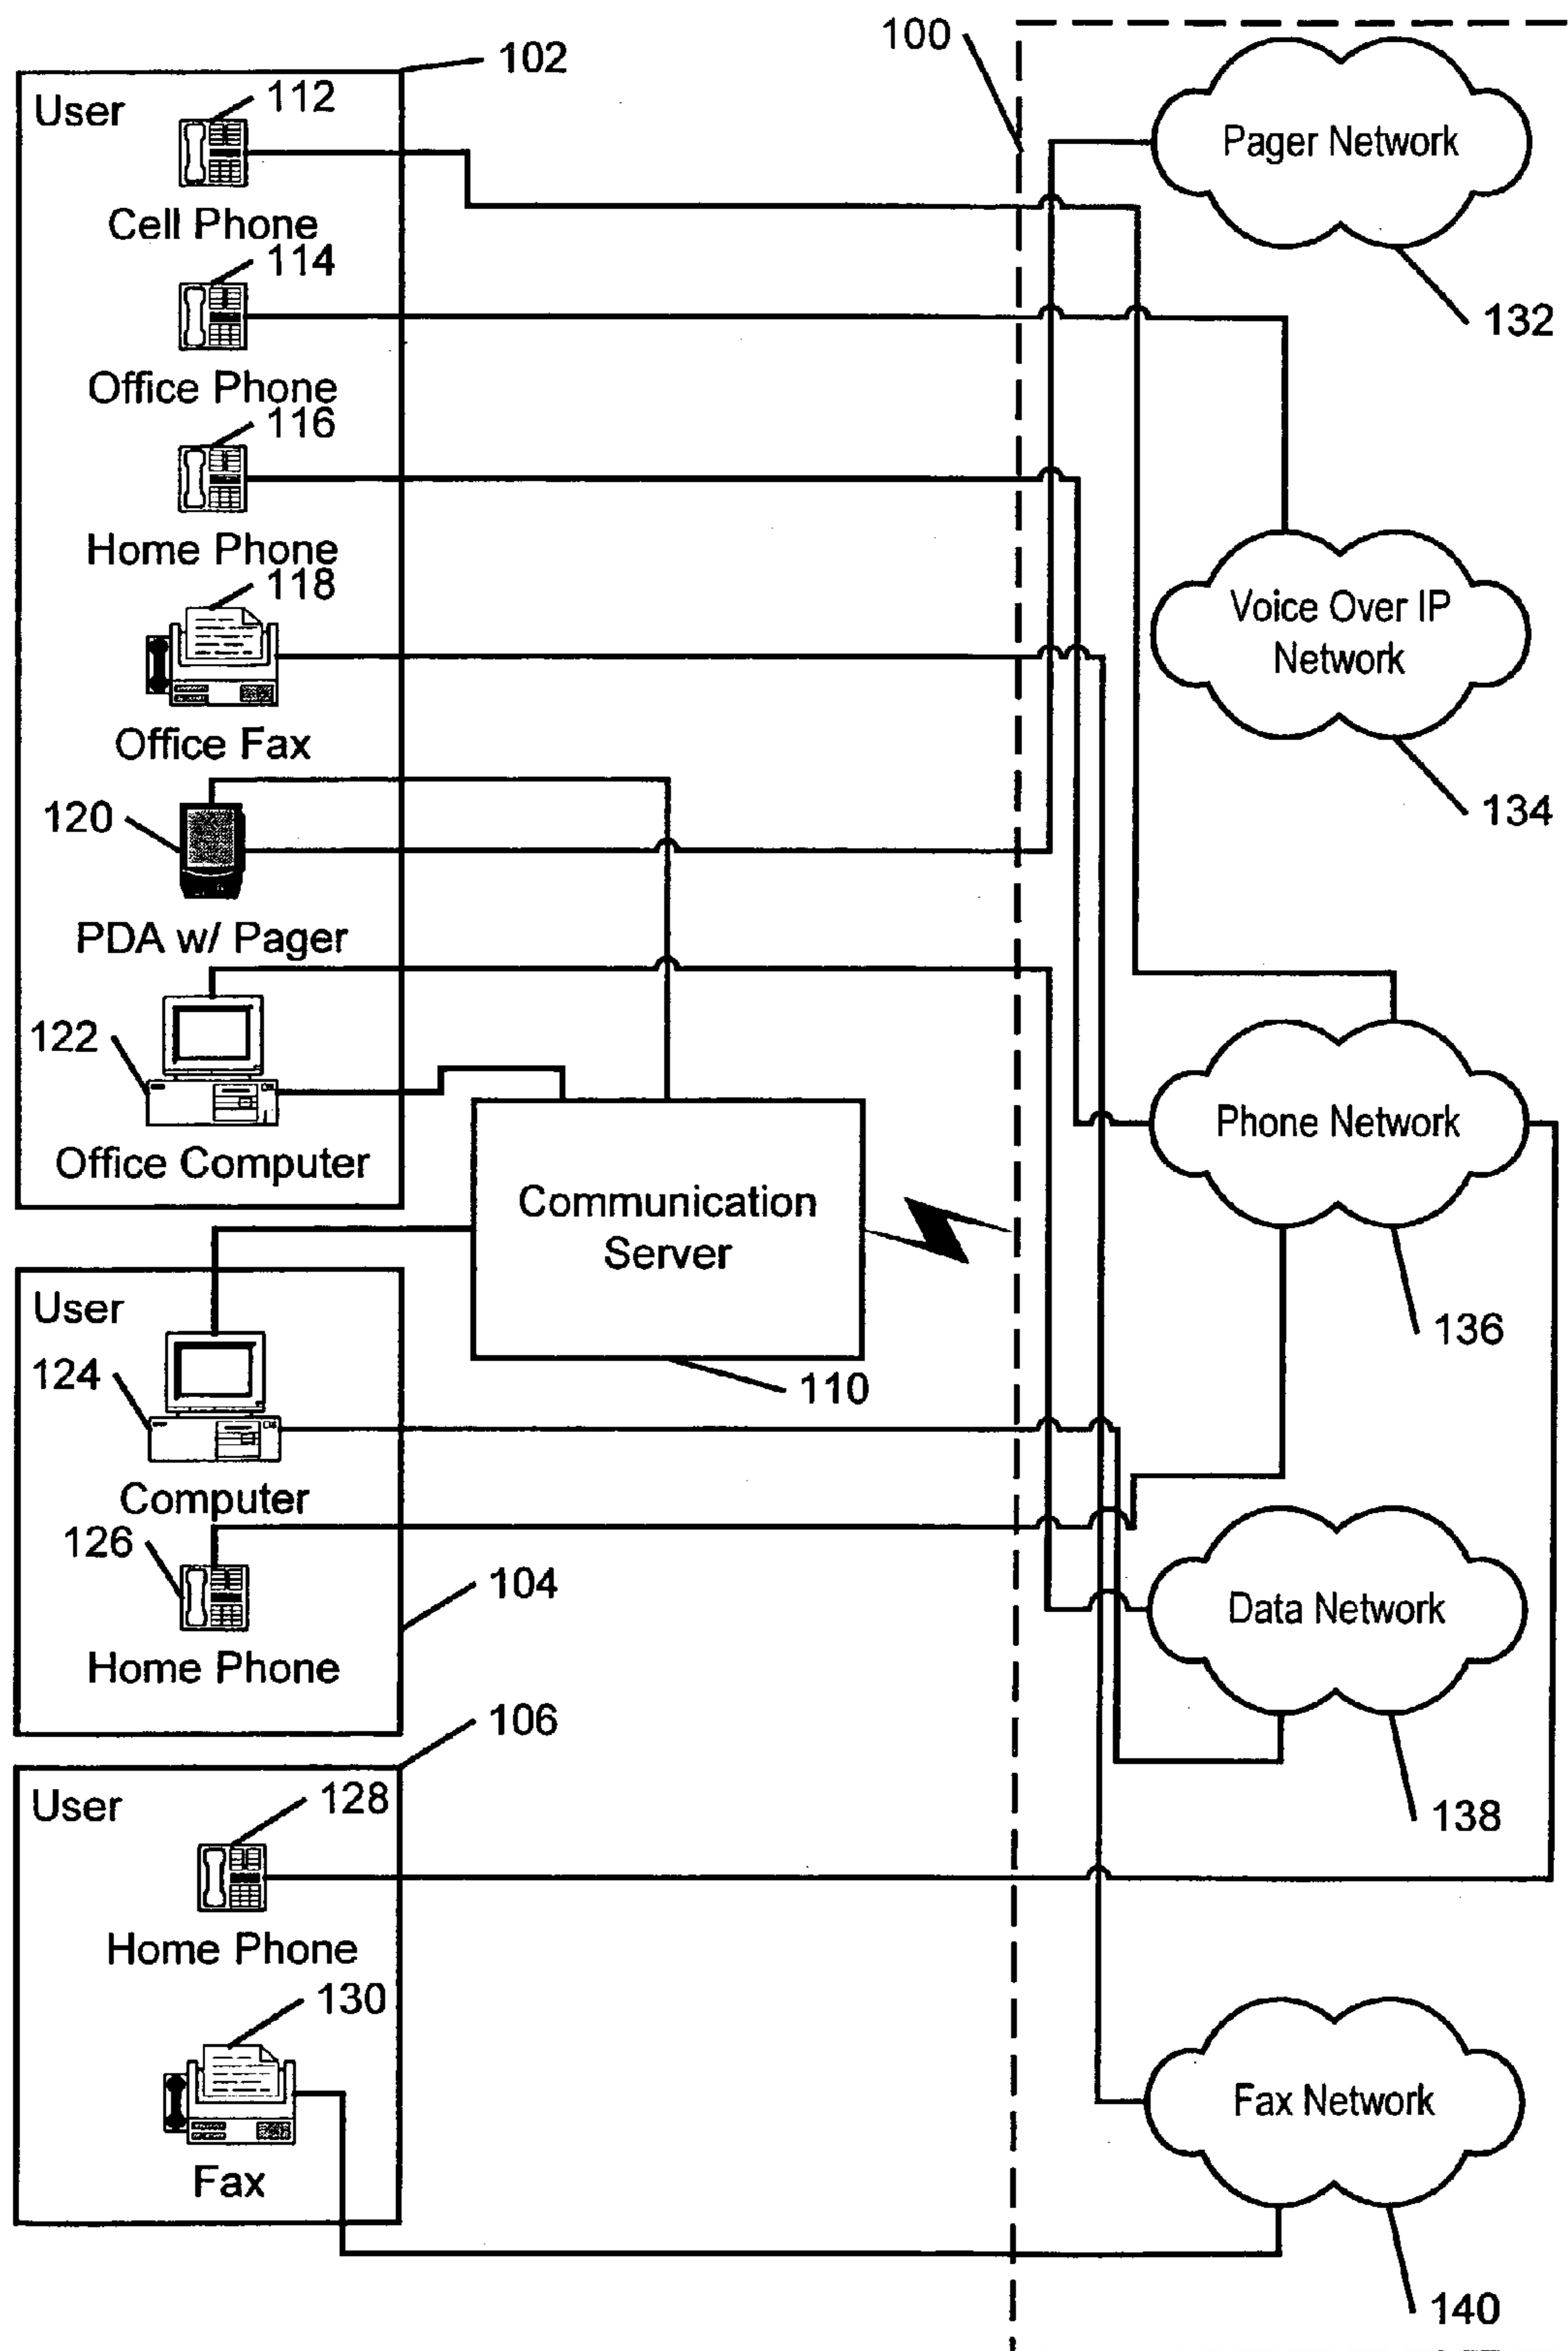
100
102
User
112
Cell Phone
114
Office Phone
116
Home Phone
118
Office Fax
120
PDA w/ Pager
122
Office Computer
Communication Server
110
User
124
Computer
126
Home Phone
104
106
User
128
Home Phone
130
Fax
Pager Network
132
Voice Over IP Network
134
Phone Network
136
Data Network
138
Fax Network
140